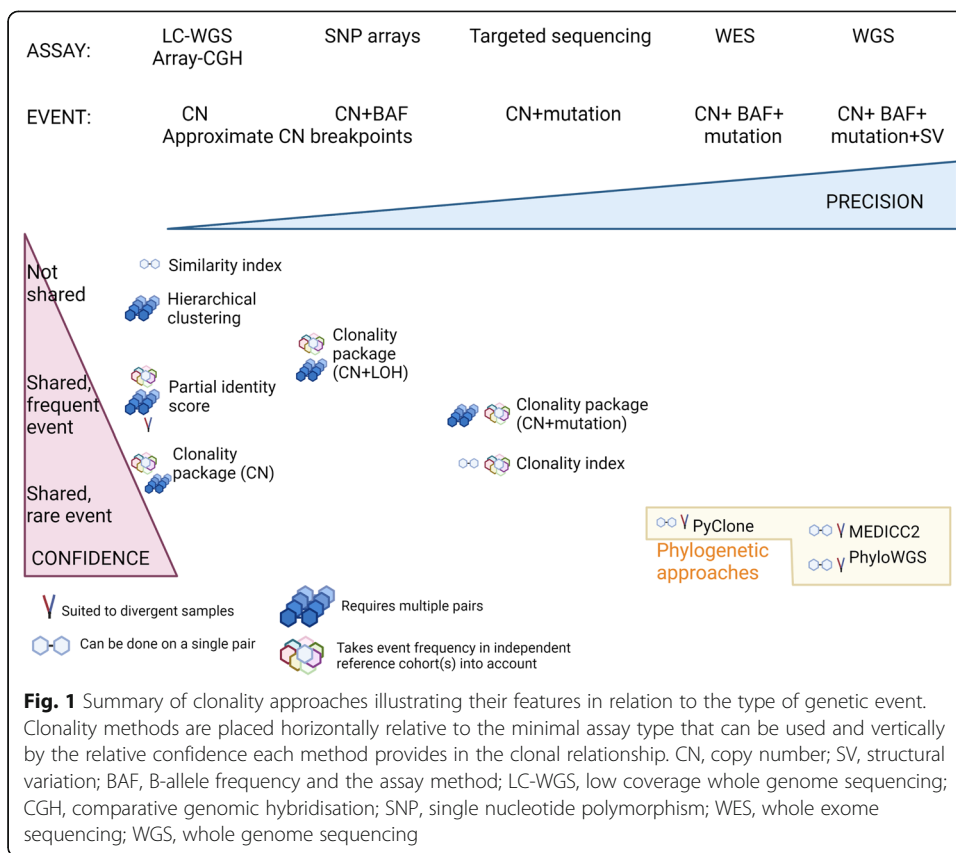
ASSAY: LC-WGS Array-CGH SNP arrays Targeted sequencing WES WGS

EVENT: CN CN+BAF Approximate CN breakpoints CN+mutation CN+ BAF+ mutation CN+ BAF+ mutation+SV

PRECISION

Not shared

Shared, frequent event

Shared, rare event

CONFIDENCE

Similarity index

Hierarchical clustering

Clonality package (CN+LOH)

Partial identity score

Clonality package (CN+mutation)

Clonality package (CN)

Clonality index

PyClone

MEDICC2

PhyloWGS

Phylogenetic approaches

Suited to divergent samples

Requires multiple pairs

Can be done on a single pair

Takes event frequency in independent reference cohort(s) into account

**Fig. 1** Summary of clonality approaches illustrating their features in relation to the type of genetic event. Clonality methods are placed horizontally relative to the minimal assay type that can be used and vertically by the relative confidence each method provides in the clonal relationship. CN, copy number; SV, structural variation; BAF, B-allele frequency and the assay method; LC-WGS, low coverage whole genome sequencing; CGH, comparative genomic hybridisation; SNP, single nucleotide polymorphism; WES, whole exome sequencing; WGS, whole genome sequencing